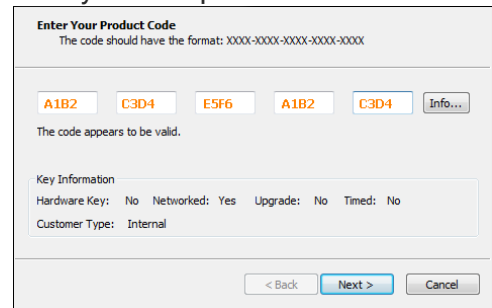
Enter Your Product Code
The code should have the format: XXXX-XXXX-XXXX-XXXX-XXXX

A1B2 C3D4 E5F6 A1B2 C3D4 Info...

The code appears to be valid.

Key Information
Hardware Key: No Networked: Yes Upgrade: No Timed: No
Customer Type: Internal

< Back Next > Cancel